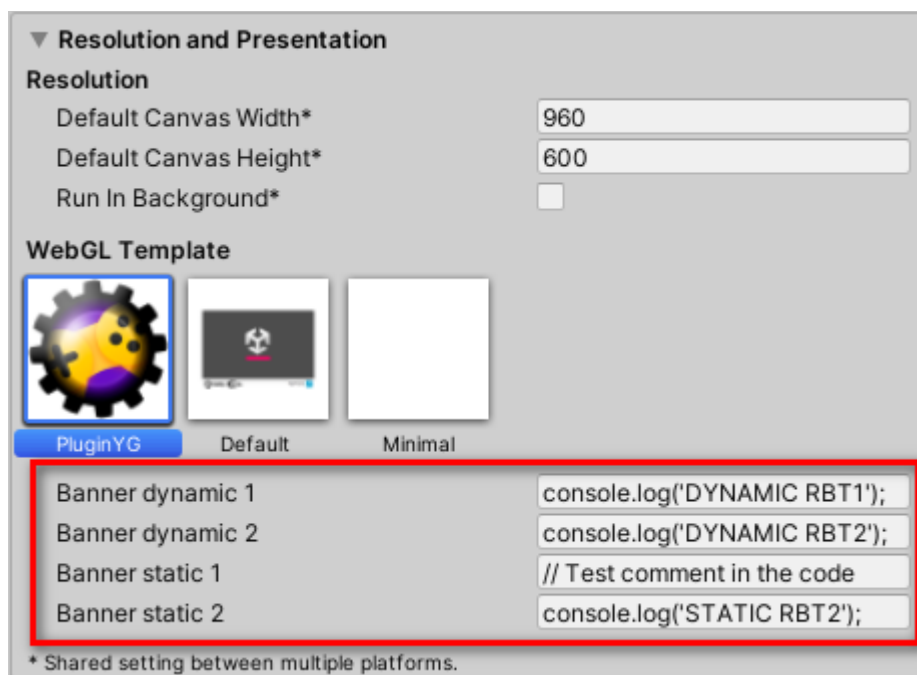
▼ Resolution and Presentation

Resolution

Default Canvas Width* 960

Default Canvas Height* 600

Run In Background*

WebGL Template

PluginYG Default Minimal

Banner dynamic 1 console.log('DYNAMIC RBT1');

Banner dynamic 2 console.log('DYNAMIC RBT2');

Banner static 1 // Test comment in the code

Banner static 2 console.log('STATIC RBT2');

* Shared setting between multiple platforms.